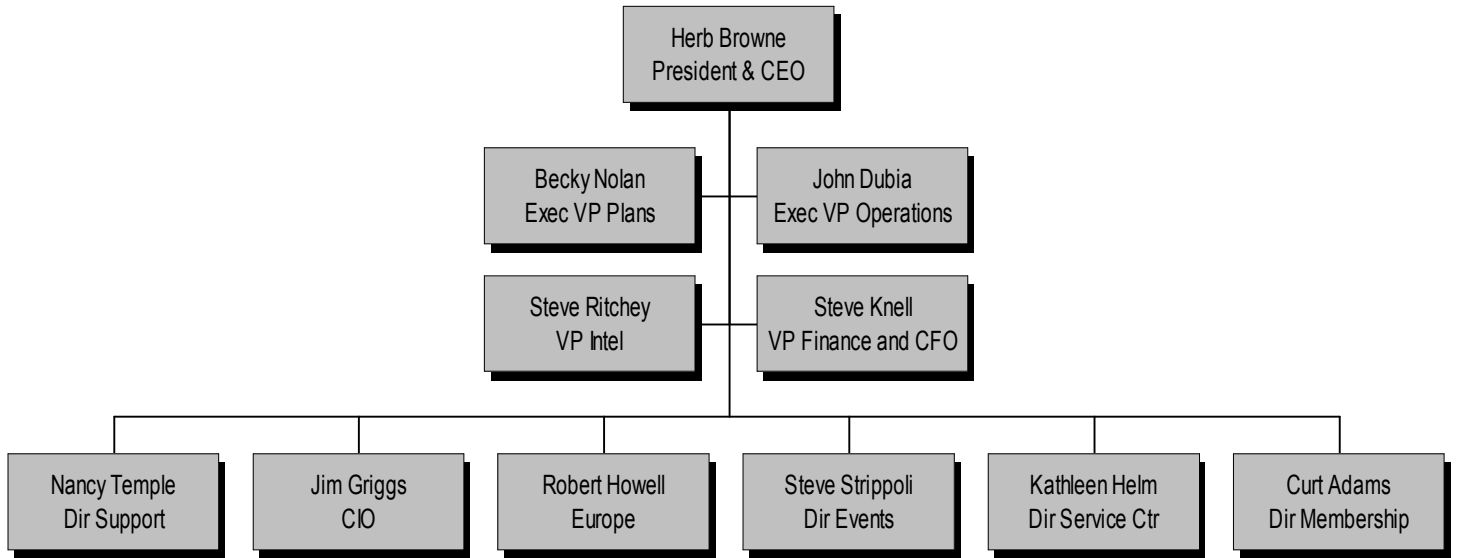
Herb Browne
President & CEO

Becky Nolan
Exec VP Plans

John Dubia
Exec VP Operations

Steve Ritchey
VP Intel

Steve Knell
VP Finance and CFO

Nancy Temple
Dir Support

Jim Griggs
CIO

Robert Howell
Europe

Steve Strippoli
Dir Events

Kathleen Helm
Dir Service Ctr

Curt Adams
Dir Membership